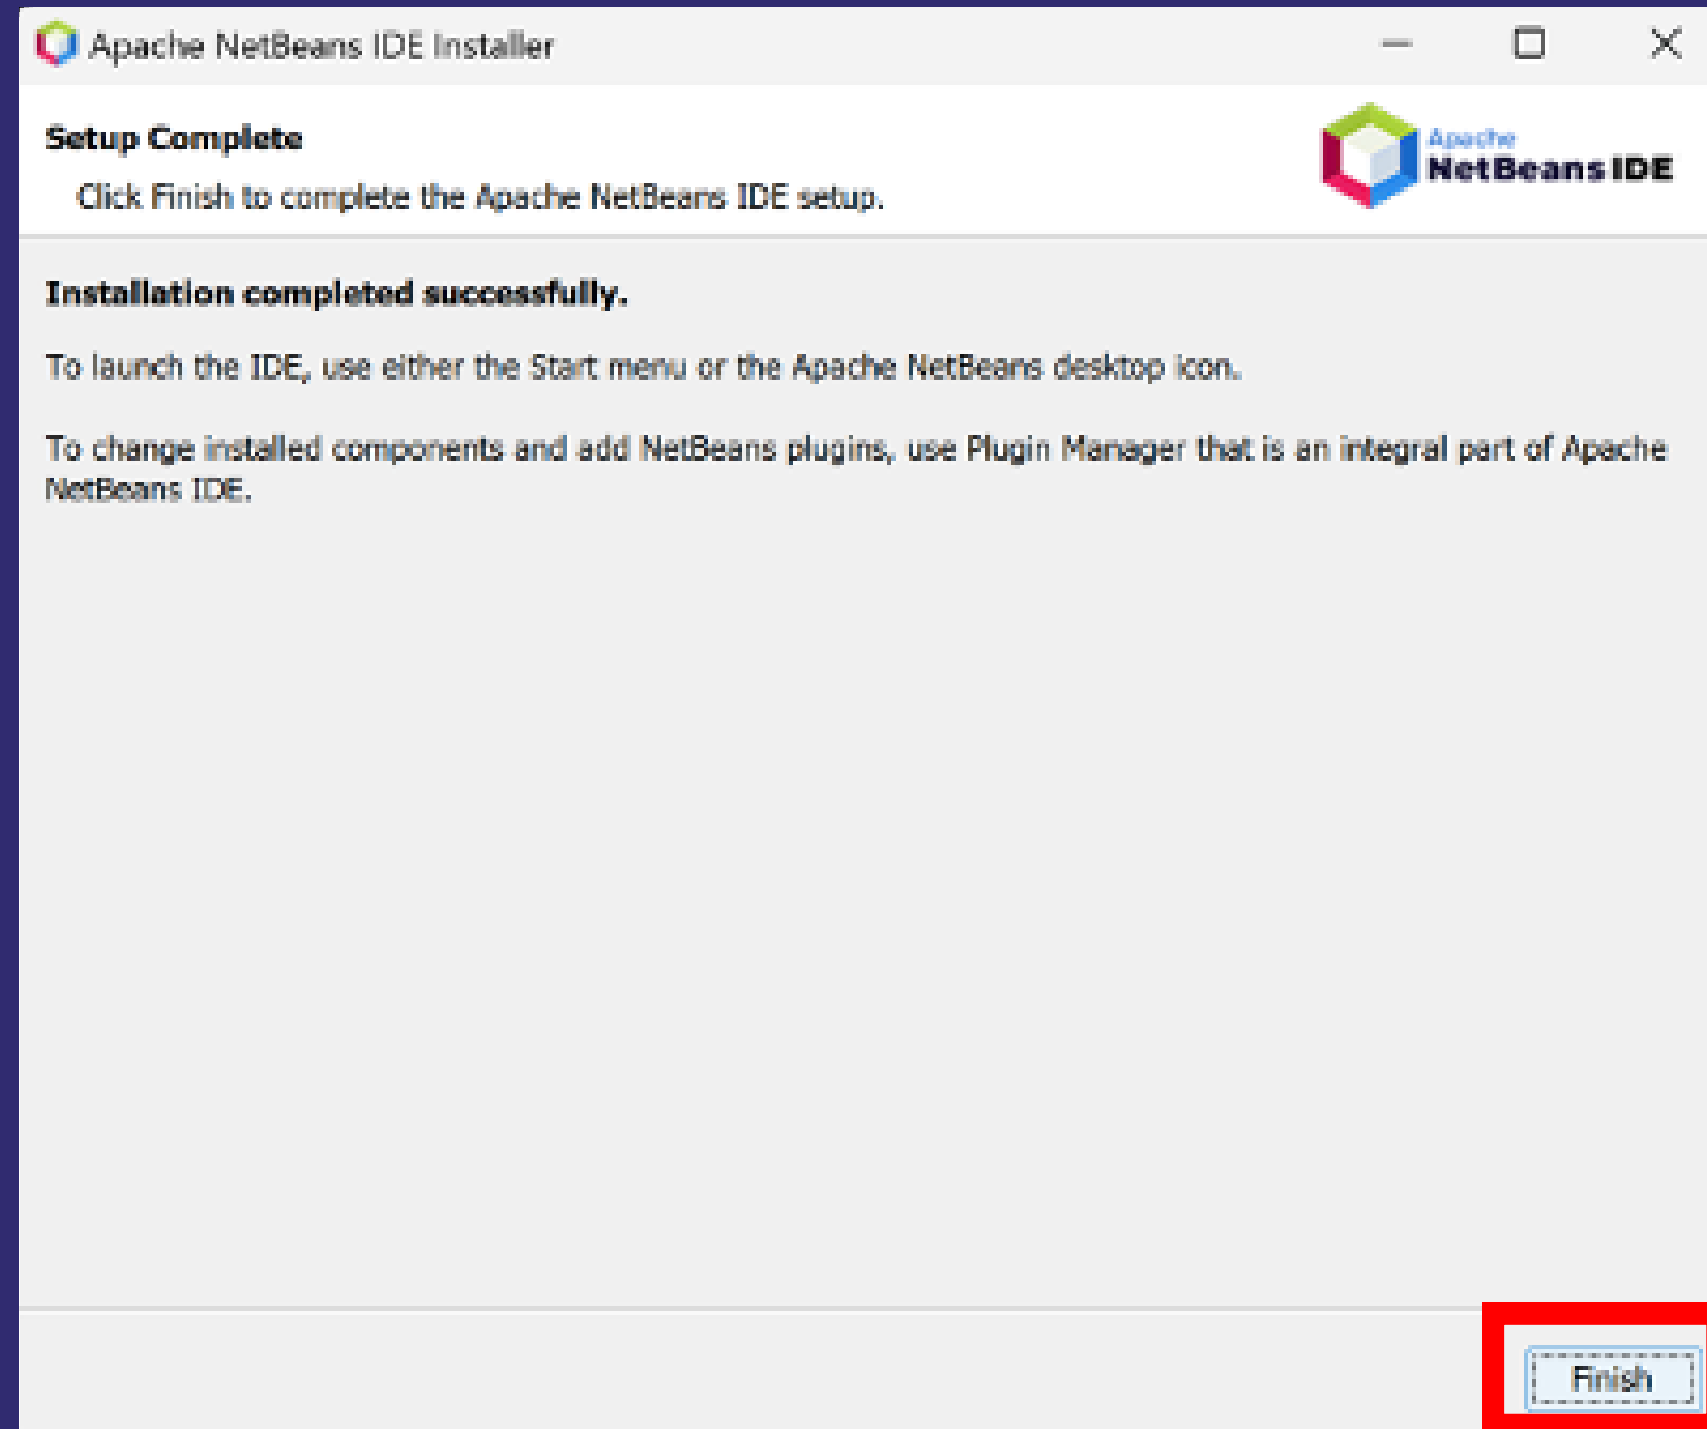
Apache NetBeans IDE Installer

Setup Complete

Click Finish to complete the Apache NetBeans IDE setup.

Apache NetBeans IDE

Installation completed successfully.

To launch the IDE, use either the Start menu or the Apache NetBeans desktop icon.

To change installed components and add NetBeans plugins, use Plugin Manager that is an integral part of Apache NetBeans IDE.

Finish